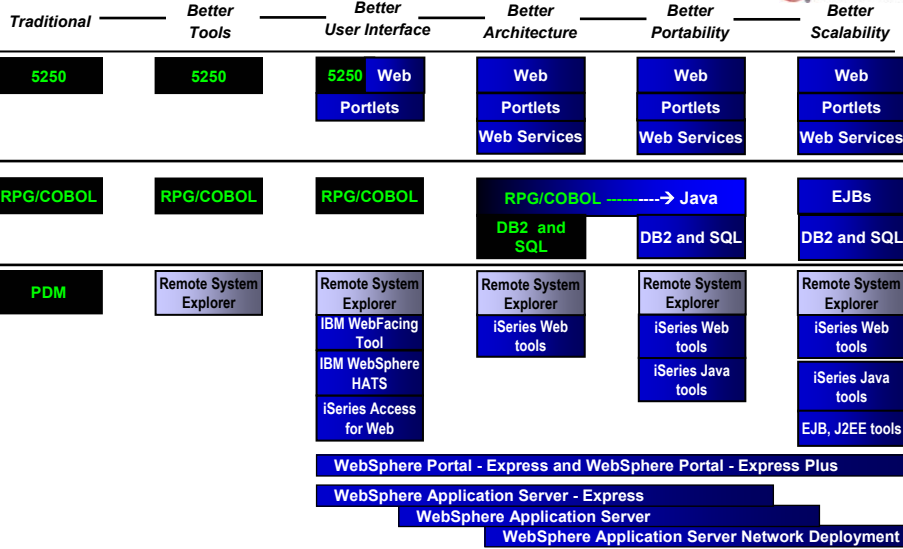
Traditional

Better Tools

Better User Interface

Better Architecture

Better Portability

Better Scalability

5250

5250

5250 Web

Portlets

Web

Portlets

Web Services

Web

Portlets

Web Services

Web

Portlets

Web Services

RPG/COBOL

RPG/COBOL

RPG/COBOL

RPG/COBOL ---------→ Java

DB2 and SQL

DB2 and SQL

EJBs

DB2 and SQL

PDM

Remote System Explorer

Remote System Explorer

IBM WebFacing Tool

IBM WebSphere HATS

iSeries Access for Web

Remote System Explorer

iSeries Web tools

Remote System Explorer

iSeries Web tools

iSeries Java tools

Remote System Explorer

iSeries Web tools

iSeries Java tools

EJB, J2EE tools

WebSphere Portal - Express and WebSphere Portal - Express Plus

WebSphere Application Server - Express

WebSphere Application Server

WebSphere Application Server Network Deployment